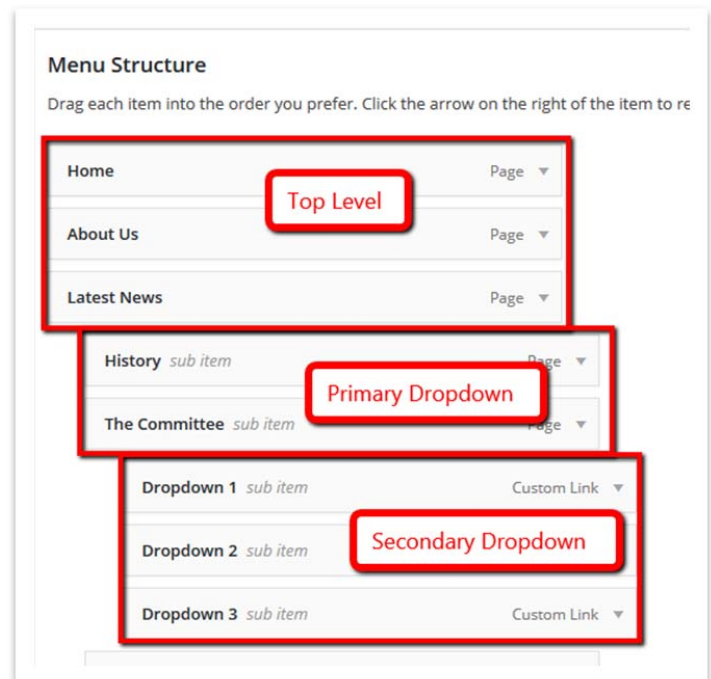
Menu Structure

Drag each item into the order you prefer. Click the arrow on the right of the item to re

Home Page

Top Level

About Us Page

Latest News Page

History sub item Page

Primary Dropdown

The Committee sub item Page

Dropdown 1 sub item Custom Link

Secondary Dropdown

Dropdown 2 sub item

Dropdown 3 sub item Custom Link